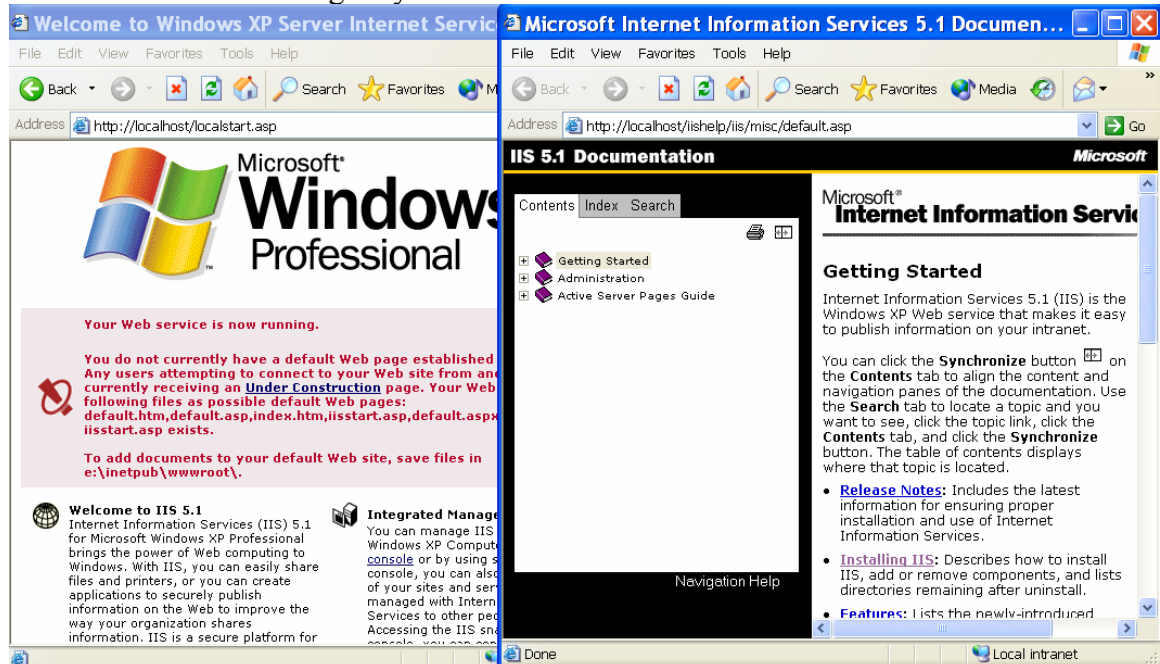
Welcome to Windows XP Server Internet Servic

File Edit View Favorites Tools Help

Back Search Favorites M

Address http://localhost/localstart.asp

Microsoft Windows Professional

Your Web service is now running.

You do not currently have a default Web page established Any users attempting to connect to your Web site from an currently receiving an Under Construction page. Your Web following files as possible default Web pages: default.htm,default.asp,index.htm,iisstart.asp,default.aspx iisstart.asp exists.

To add documents to your default Web site, save files in e:\inetpub\wwwroot\.

Welcome to IIS 5.1
Internet Information Services (IIS) 5.1 for Microsoft Windows XP Professional brings the power of Web computing to Windows. With IIS, you can easily share files and printers, or you can create applications to securely publish information on the Web to improve the way your organization shares information. IIS is a secure platform for

Integrated Manage
You can manage IIS Windows XP Compute console or by using s console, you can also of your sites and ser managed with Intern Services to other peo Accessing the IIS sna

Microsoft Internet Information Services 5.1 Documen...

File Edit View Favorites Tools Help

Back Search Favorites Media

Address http://localhost/iishelp/iis/misc/default.asp Go

IIS 5.1 Documentation Microsoft

Contents Index Search

Getting Started
Administration
Active Server Pages Guide

Navigation Help

Microsoft® Internet Information Servi

Getting Started

Internet Information Services 5.1 (IIS) is the Windows XP Web service that makes it easy to publish information on your intranet.

You can click the Synchronize button on the Contents tab to align the content and navigation panes of the documentation. Use the Search tab to locate a topic and you want to see, click the topic link, click the Contents tab, and click the Synchronize button. The table of contents displays where that topic is located.

• Release Notes: Includes the latest information for ensuring proper installation and use of Internet Information Services.

• Installing IIS: Describes how to install IIS, add or remove components, and lists directories remaining after uninstall.

• Features: Lists the newly-introduced

Done Local intranet